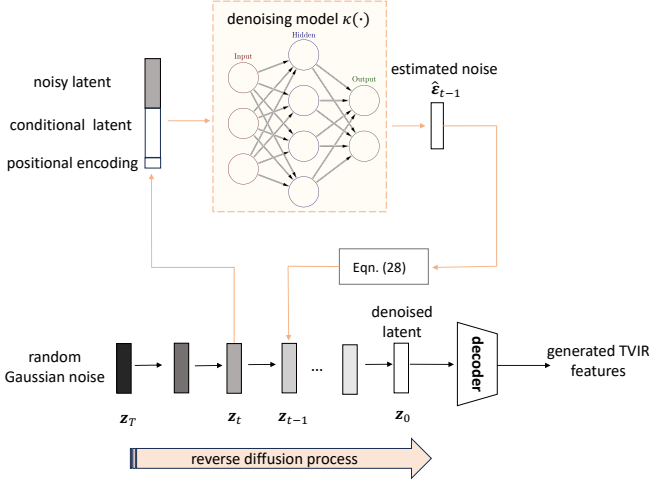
denoising model $\kappa(\cdot)$

Input

Hidden

Output

noisy latent

conditional latent

positional encoding

estimated noise

$\hat{\boldsymbol{\varepsilon}}_{t-1}$

Eqn. (28)

random Gaussian noise

denoised latent

...

decoder

generated TVIR features

$\boldsymbol{z}_T$

$\boldsymbol{z}_t$

$\boldsymbol{z}_{t-1}$

$\boldsymbol{z}_0$

reverse diffusion process